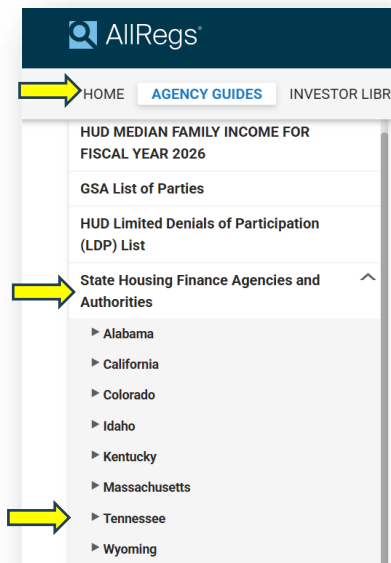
AllRegs®

HOME AGENCY GUIDES INVESTOR LIBR

HUD MEDIAN FAMILY INCOME FOR FISCAL YEAR 2026

GSA List of Parties

HUD Limited Denials of Participation (LDP) List

State Housing Finance Agencies and Authorities

► Alabama

► California

► Colorado

► Idaho

► Kentucky

► Massachusetts

► Tennessee

► Wyoming